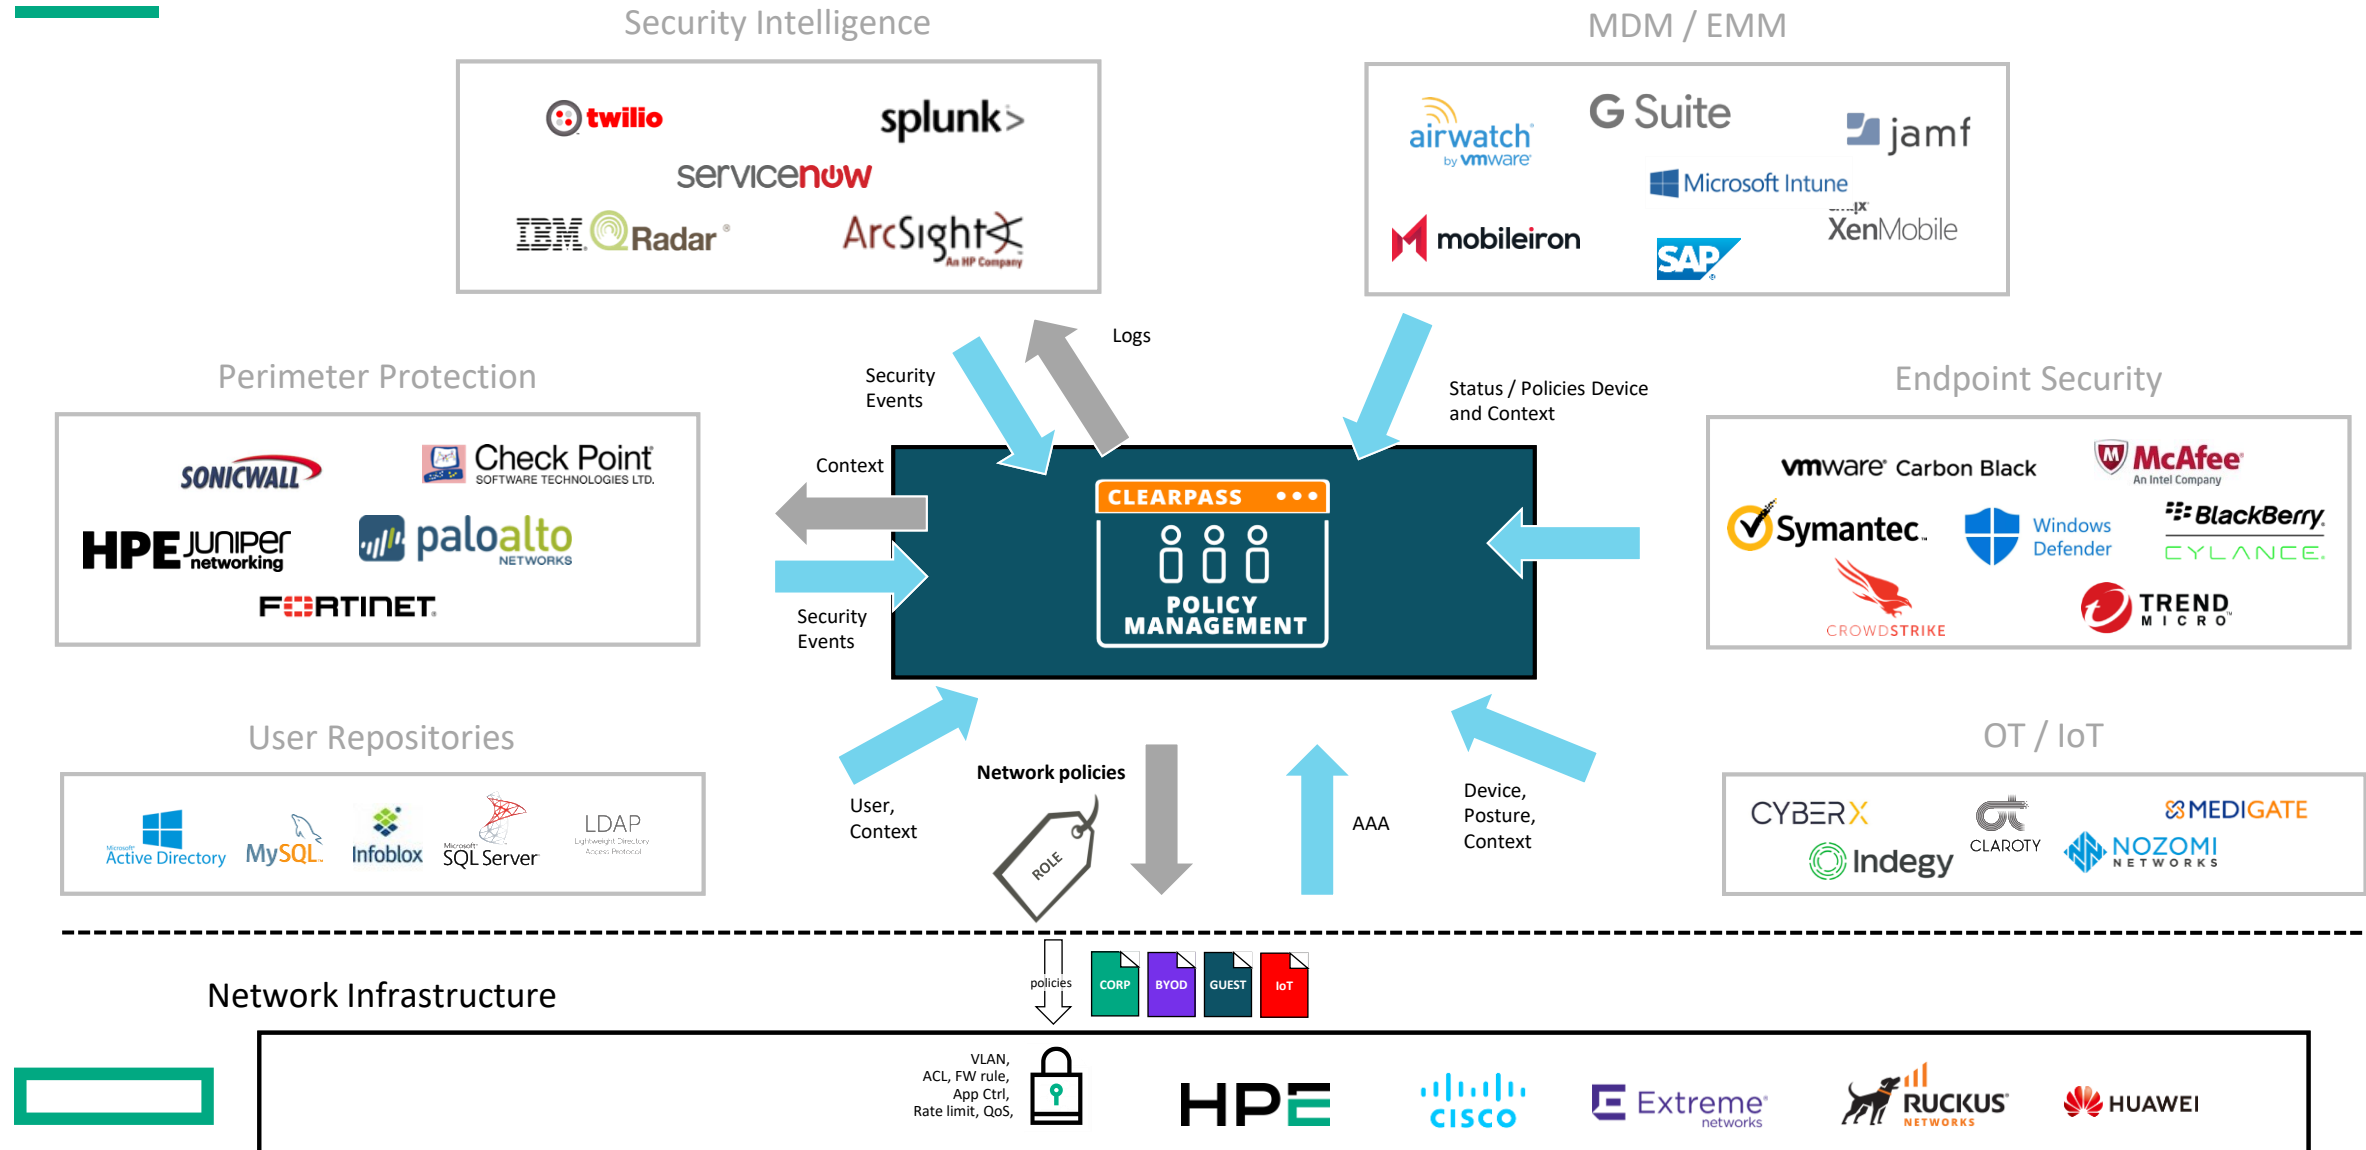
Security Intelligence

twilio
splunk>
servicenow
IBM QRadar
ArcSight An HP Company

MDM / EMM

airwatch by vmware
G Suite
jamf
Microsoft Intune
mobileiron
SAP
XenMobile

Perimeter Protection

SONICWALL
Check Point SOFTWARE TECHNOLOGIES LTD.
HPE JUNIPER networking
paloalto NETWORKS
FORTINET

Endpoint Security

vmware Carbon Black
McAfee An Intel Company
Symantec.
Windows Defender
BlackBerry. CYLANCE.
CROWDSTRIKE
TREND MICRO

User Repositories

Microsoft Active Directory
MySQL
Infoblox
Microsoft SQL Server
LDAP Lightweight Directory Access Protocol

OT / IoT

CYBERX
CLAROTY
MEDIGATE
Indegy
NOZOMI NETWORKS

Logs
Security Events
Status / Policies Device and Context
Context
Security Events
CLEARPASS
POLICY MANAGEMENT
User, Context
Network policies
ROLE
AAA
Device, Posture, Context

Network Infrastructure

policies
CORP
BYOD
GUEST
IoT

VLAN, ACL, FW rule, App Ctrl, Rate limit, QoS,

HPE
cisco
Extreme networks
RUCKUS NETWORKS
HUAWEI